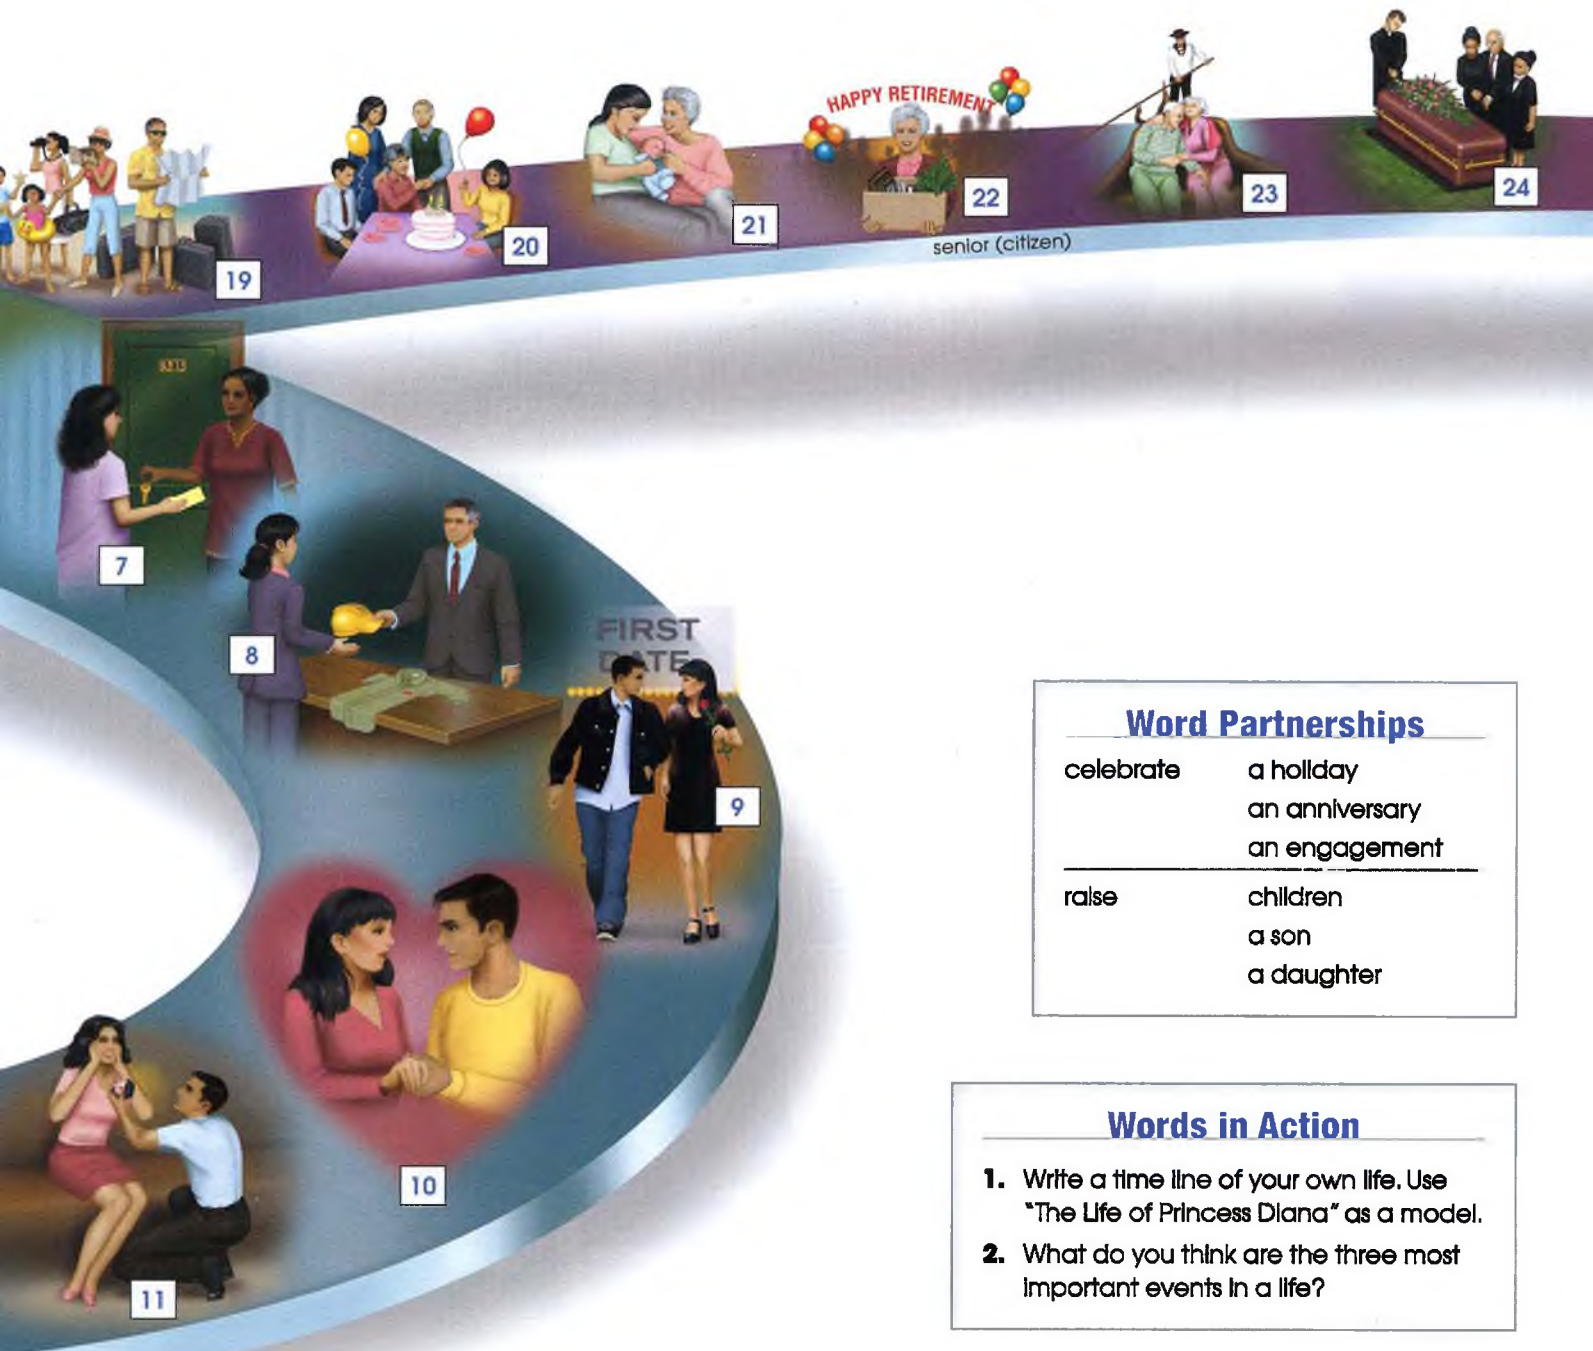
HAPPY RETIREMENT

19

20

21

22

23

24

senior (citizen)

7

8

FIRST DATE

9

10

11

Word Partnerships

| celebrate | a holiday |
|---|---|
| | an anniversary |
| | an engagement |
| raise | children |
| | a son |
| | a daughter |

Words in Action

1. Write a time line of your own life. Use "The Life of Princess Diana" as a model.

2. What do you think are the three most important events in a life?